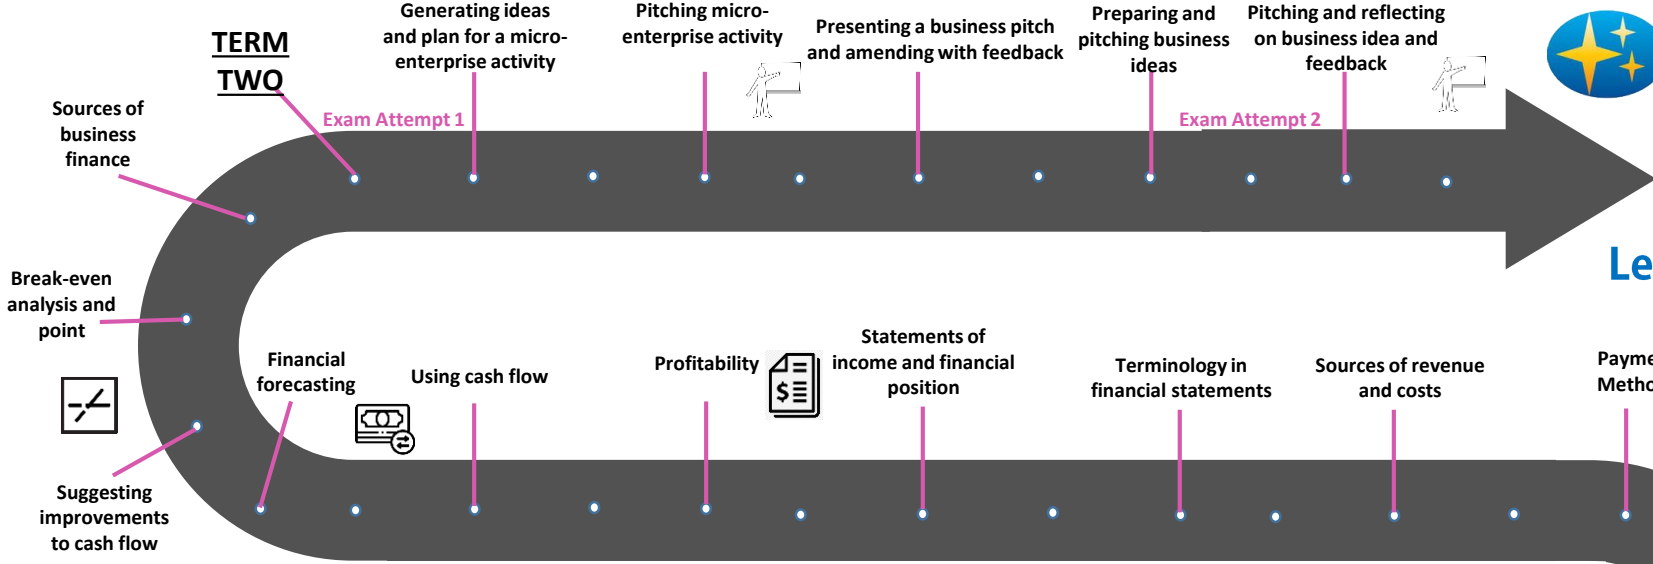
TERM TWO

Sources of business finance

Exam Attempt 1

Generating ideas and plan for a micro-enterprise activity

Pitching micro-enterprise activity

Presenting a business pitch and amending with feedback

Preparing and pitching business ideas

Exam Attempt 2

Pitching and reflecting on business idea and feedback

Le

Break-even analysis and point

Suggesting improvements to cash flow

Financial forecasting

Using cash flow

Profitability

$

Statements of income and financial position

Terminology in financial statements

Sources of revenue and costs

Payme Metho